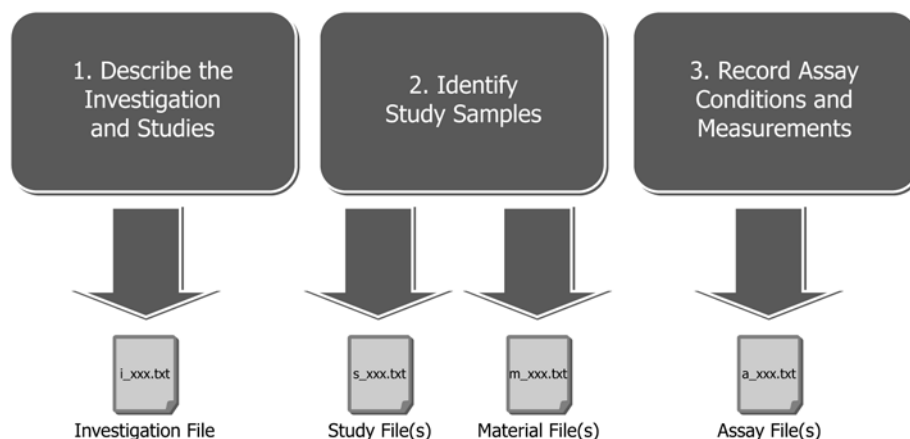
1. Describe the Investigation and Studies

2. Identify Study Samples

3. Record Assay Conditions and Measurements

i_xxx.txt

Investigation File

s_xxx.txt

Study File(s)

m_xxx.txt

Material File(s)

a_xxx.txt

Assay File(s)